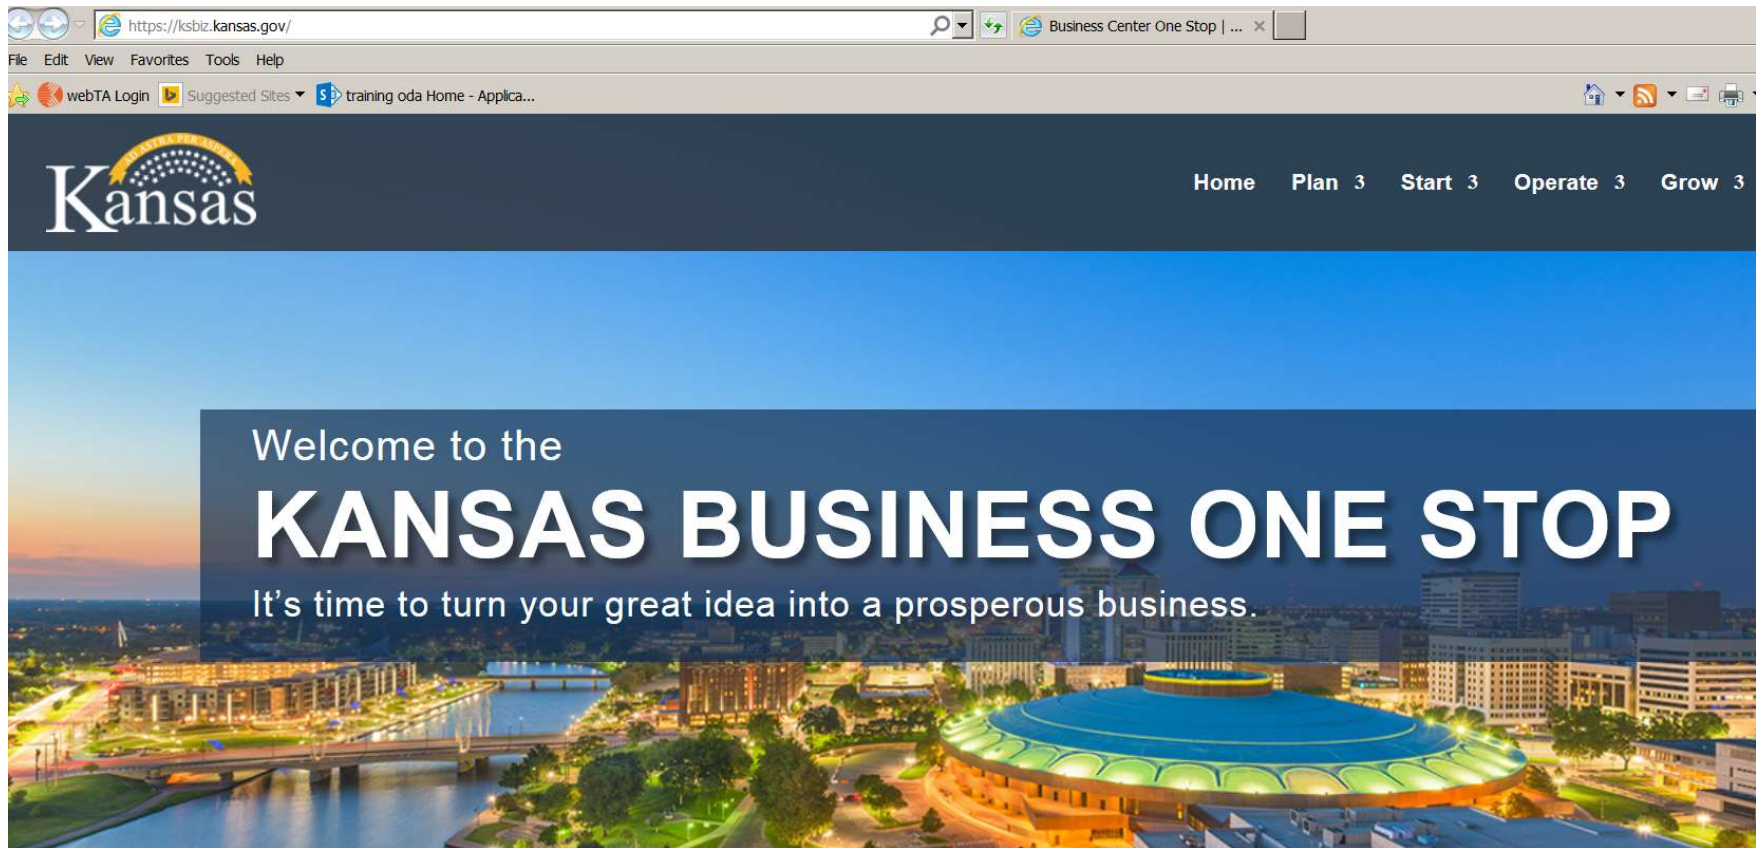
https://ksbiz.kansas.gov/

Business Center One Stop | ...

File Edit View Favorites Tools Help

webTA Login Suggested Sites training oda Home - Applica...

AD ASTRA PER ASPERA

Kansas

Home Plan 3 Start 3 Operate 3 Grow 3

Welcome to the

KANSAS BUSINESS ONE STOP

It's time to turn your great idea into a prosperous business.